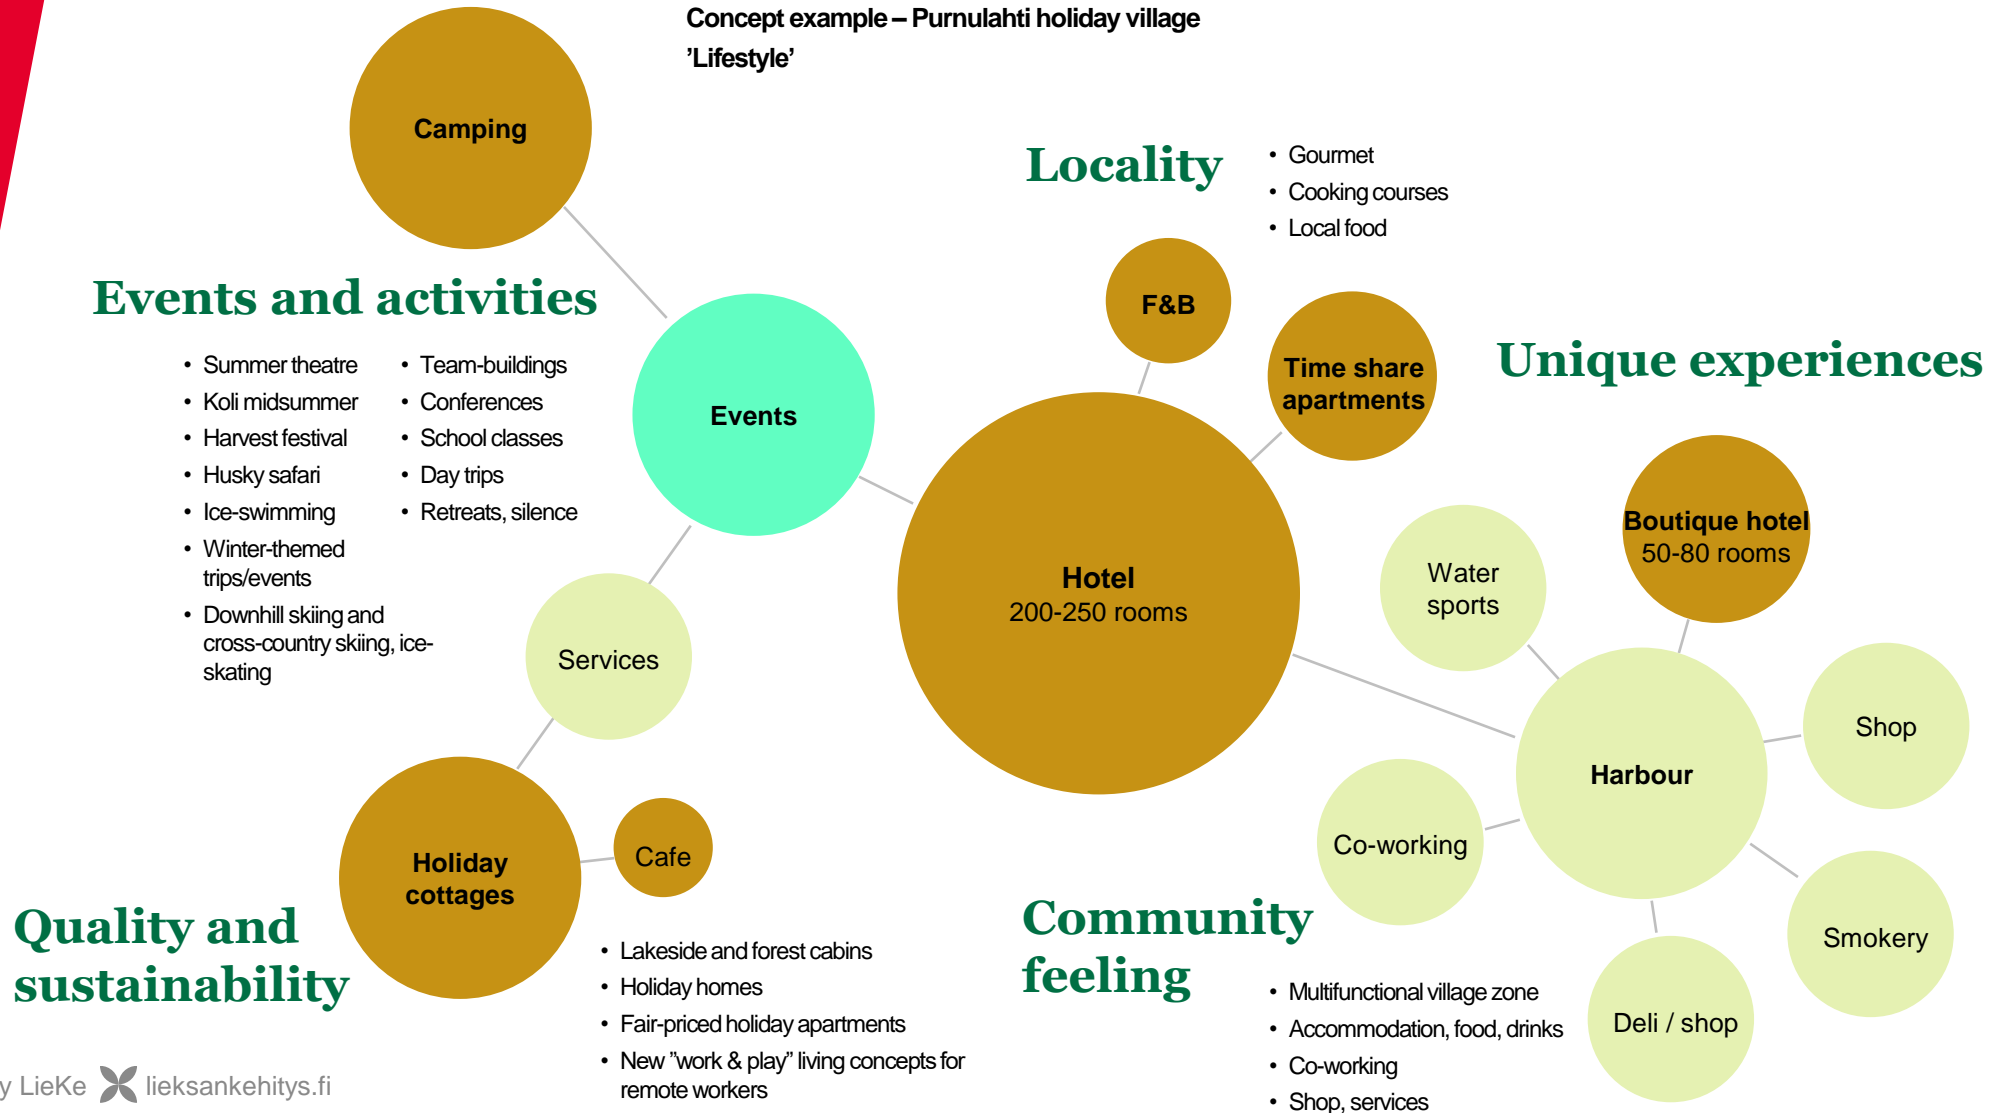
Concept example – Purnulahti holiday village
'Lifestyle'

Camping

Events and activities

- Summer theatre
- Koli midsummer
- Harvest festival
- Husky safari
- Ice-swimming
- Winter-themed trips/events
- Downhill skiing and cross-country skiing, ice-skating

- Team-buildings
- Conferences
- School classes
- Day trips
- Retreats, silence

Events

Services

Locality

- Gourmet
- Cooking courses
- Local food

F&B

Time share apartments

Unique experiences

Hotel
200-250 rooms

Boutique hotel
50-80 rooms

Water sports

Harbour

Shop

Co-working

Smokery

Deli / shop

Holiday cottages

Cafe

Quality and sustainability

- Lakeside and forest cabins
- Holiday homes
- Fair-priced holiday apartments
- New "work & play" living concepts for remote workers

Community feeling

- Multifunctional village zone
- Accommodation, food, drinks
- Co-working
- Shop, services

y LieKe lieksankehitys.fi